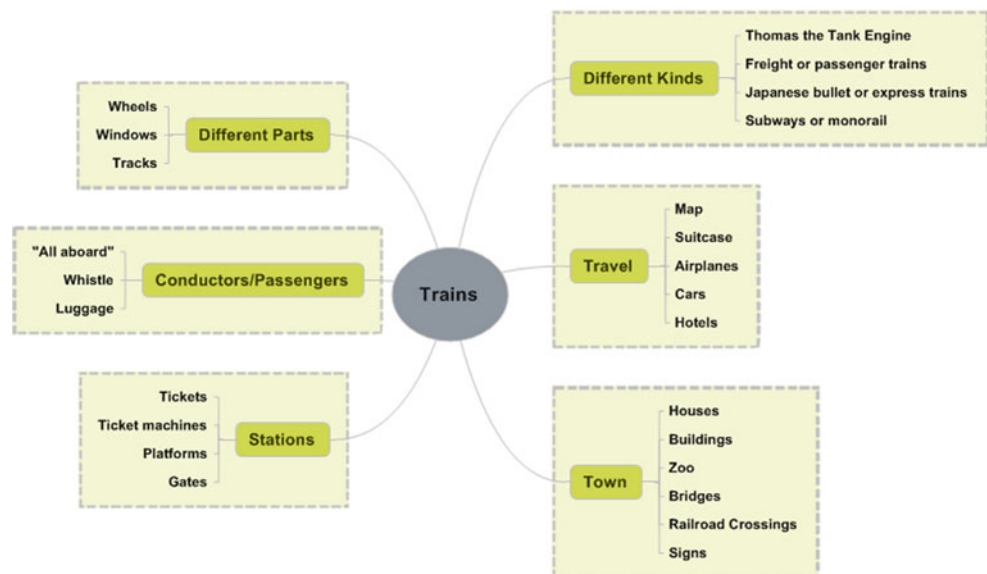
Trains

Different Parts
Wheels
Windows
Tracks

Conductors/Passengers
"All aboard"
Whistle
Luggage

Stations
Tickets
Ticket machines
Platforms
Gates

Different Kinds
Thomas the Tank Engine
Freight or passenger trains
Japanese bullet or express trains
Subways or monorail

Travel
Map
Suitcase
Airplanes
Cars
Hotels

Town
Houses
Buildings
Zoo
Bridges
Railroad Crossings
Signs